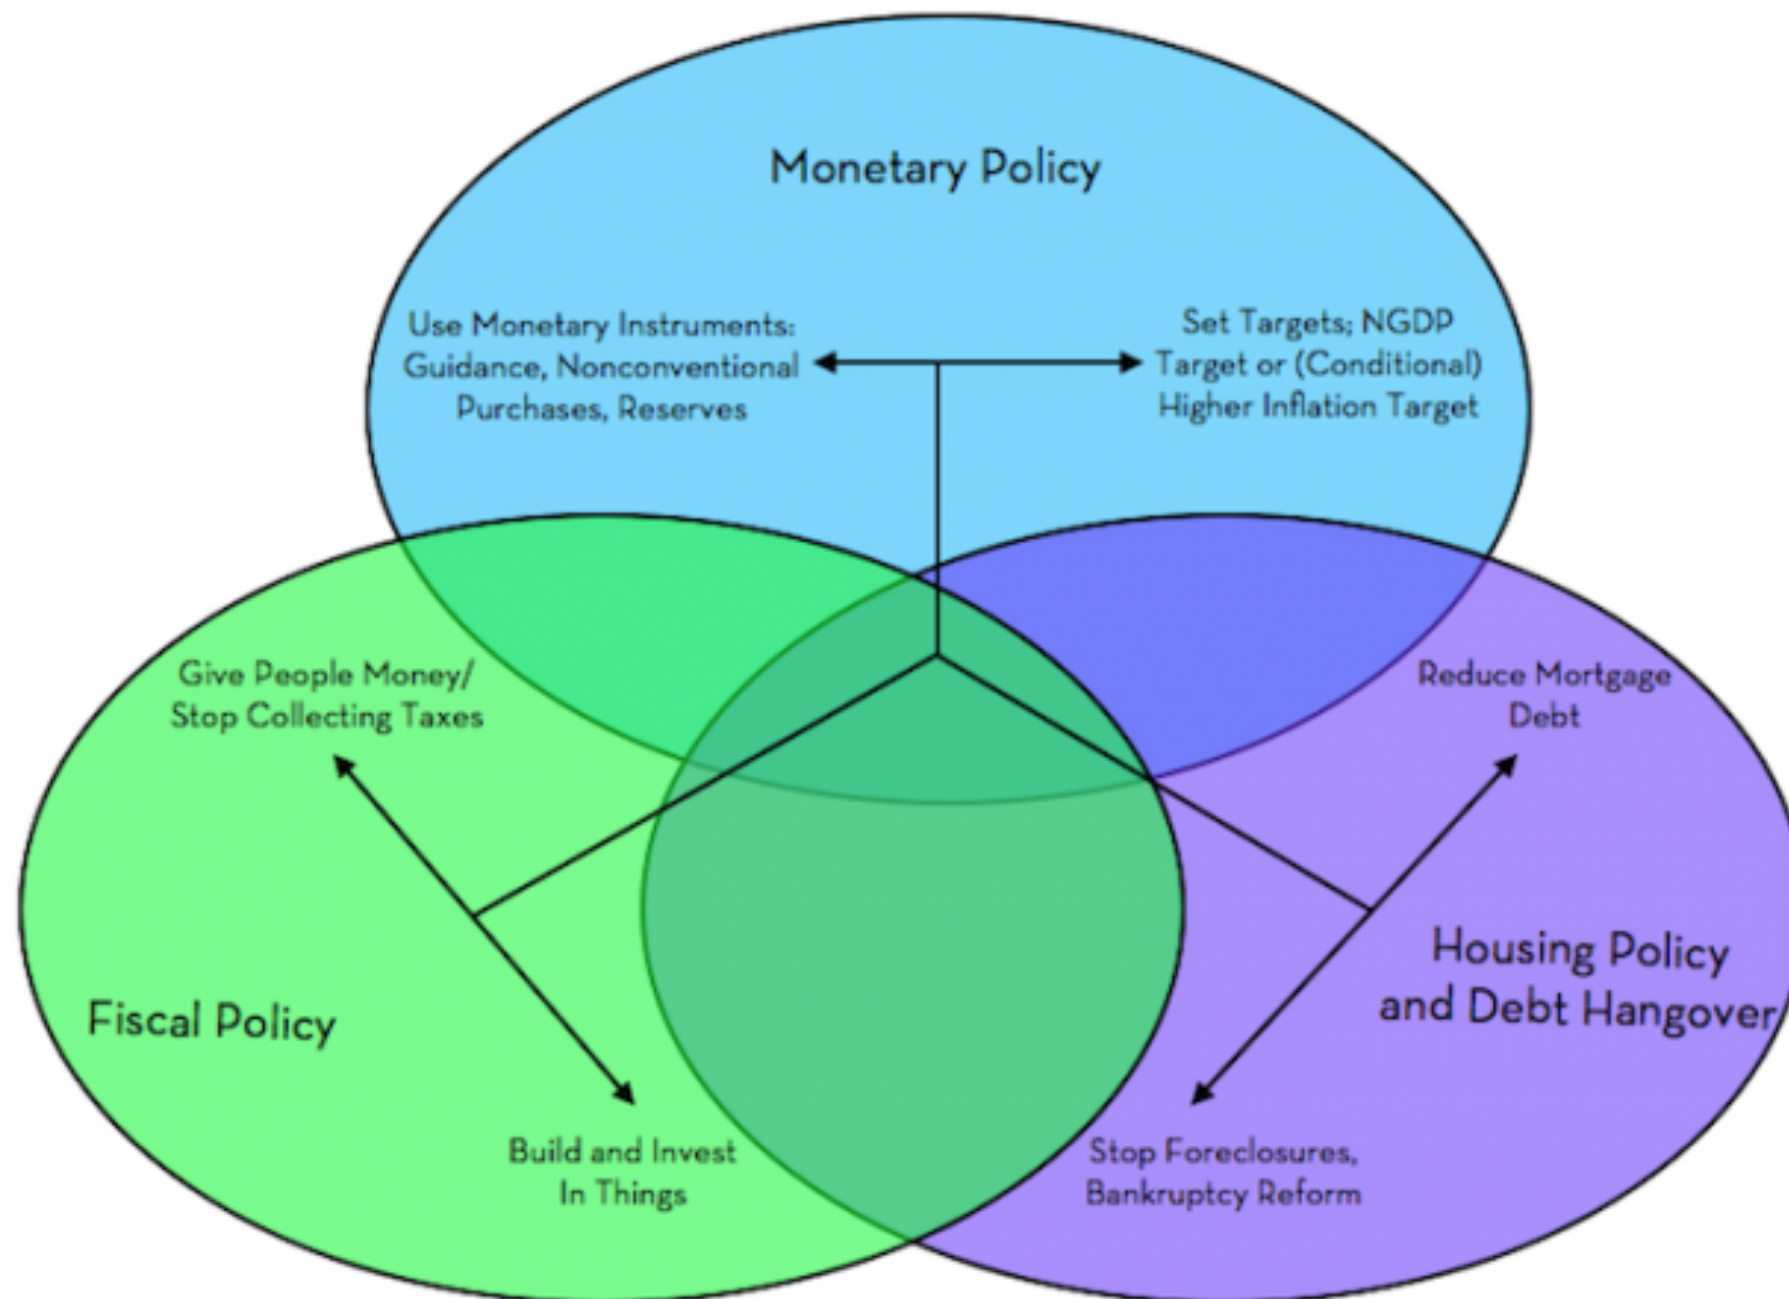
Monetary Policy

Use Monetary Instruments: Guidance, Nonconventional Purchases, Reserves

Set Targets; NGDP Target or (Conditional) Higher Inflation Target

Give People Money/ Stop Collecting Taxes

Reduce Mortgage Debt

Fiscal Policy

Housing Policy and Debt Hangover

Build and Invest In Things

Stop Foreclosures, Bankruptcy Reform